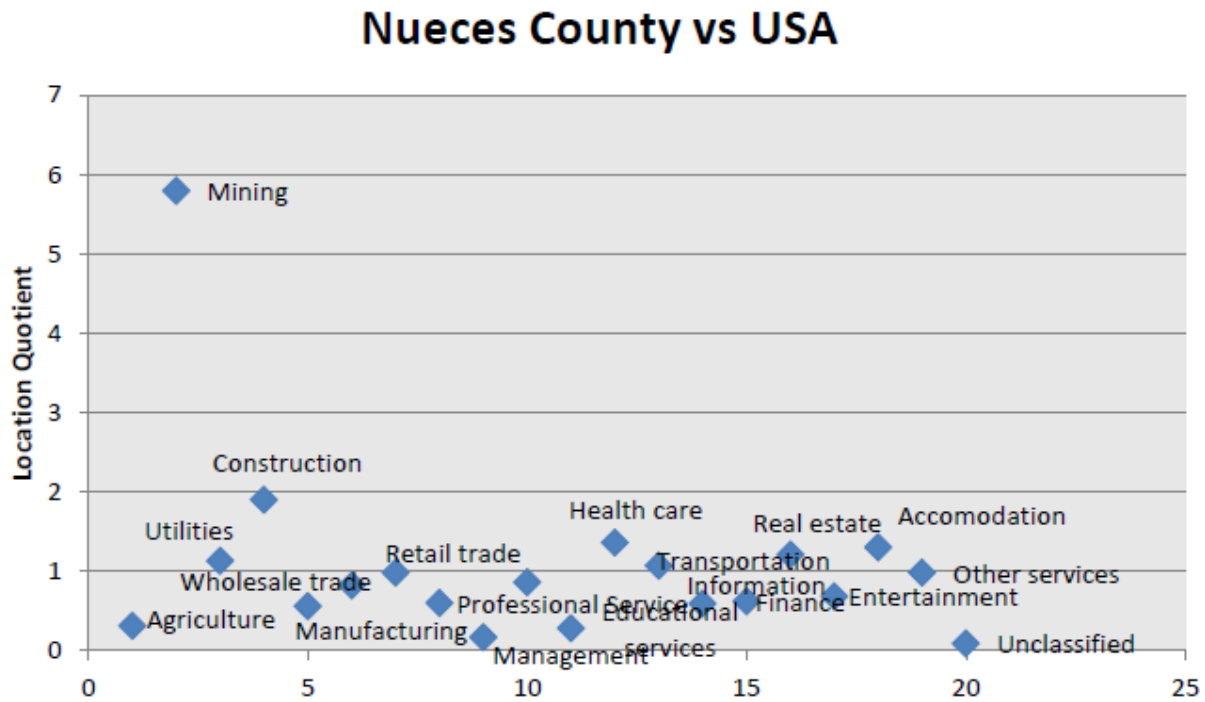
Nueces County vs USA

Location Quotient

7
6
5
4
3
2
1
0

Mining
Construction
Utilities
Wholesale trade
Agriculture
Manufacturing
Retail trade
Professional Service
Management
Educational services
Health care
Transportation
Information
Finance
Real estate
Entertainment
Accomodation
Other services
Unclassified

0 5 10 15 20 25